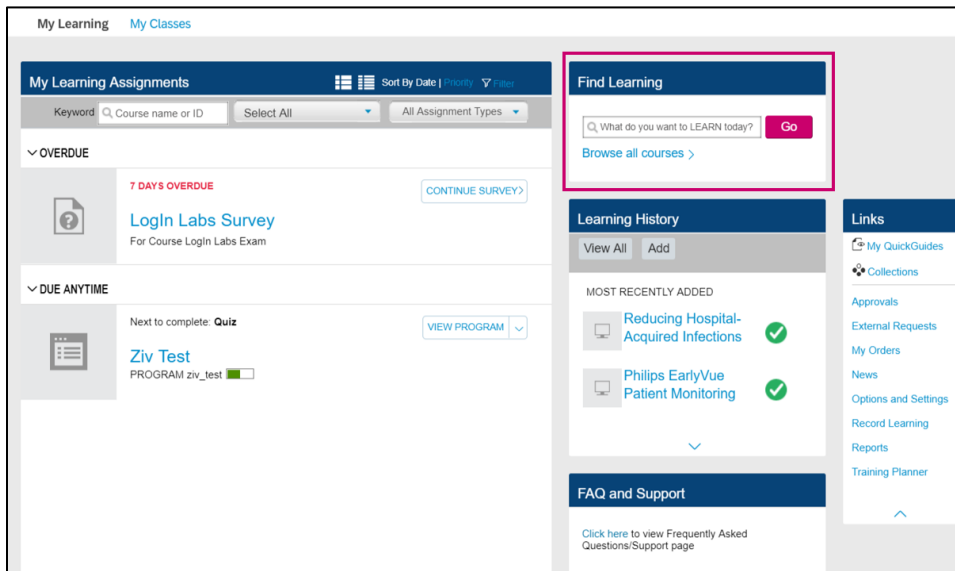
My Learning My Classes

My Learning Assignments

Sort By Date | Priority Filter

Keyword Course name or ID Select All All Assignment Types

OVERDUE

7 DAYS OVERDUE

CONTINUE SURVEY

LogIn Labs Survey

For Course LogIn Labs Exam

DUE ANYTIME

Next to complete: Quiz

VIEW PROGRAM

Ziv Test

PROGRAM ziv_test

Find Learning

What do you want to LEARN today? Go

Browse all courses

Learning History

View All Add

MOST RECENTLY ADDED

Reducing Hospital-Acquired Infections

Philips EarlyVue Patient Monitoring

FAQ and Support

Click here to view Frequently Asked Questions/Support page

Links

My QuickGuides

Collections

Approvals

External Requests

My Orders

News

Options and Settings

Record Learning

Reports

Training Planner